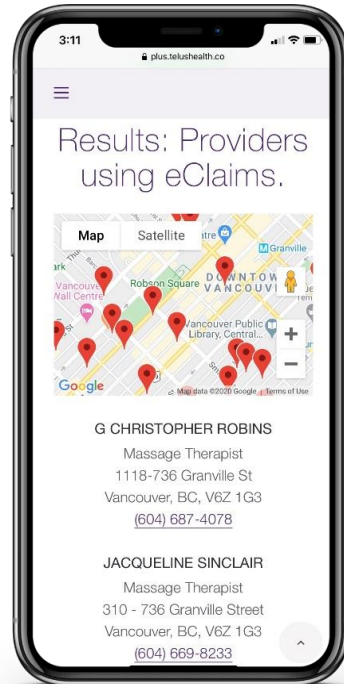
3:11

plus.telushealth.co

Results: Providers using eClaims.

Map Satellite

Granville

Robson Square

DOWNTOWN VANCOUVER

ark

Vancouver Wall Centre

Vancouver Public Library, Central...

Google

Map data ©2020 Google Terms of Use

+

−

G CHRISTOPHER ROBINS
Massage Therapist
1118-736 Granville St
Vancouver, BC, V6Z 1G3
(604) 687-4078

JACQUELINE SINCLAIR
Massage Therapist
310 - 736 Granville Street
Vancouver, BC, V6Z 1G3
(604) 669-8233